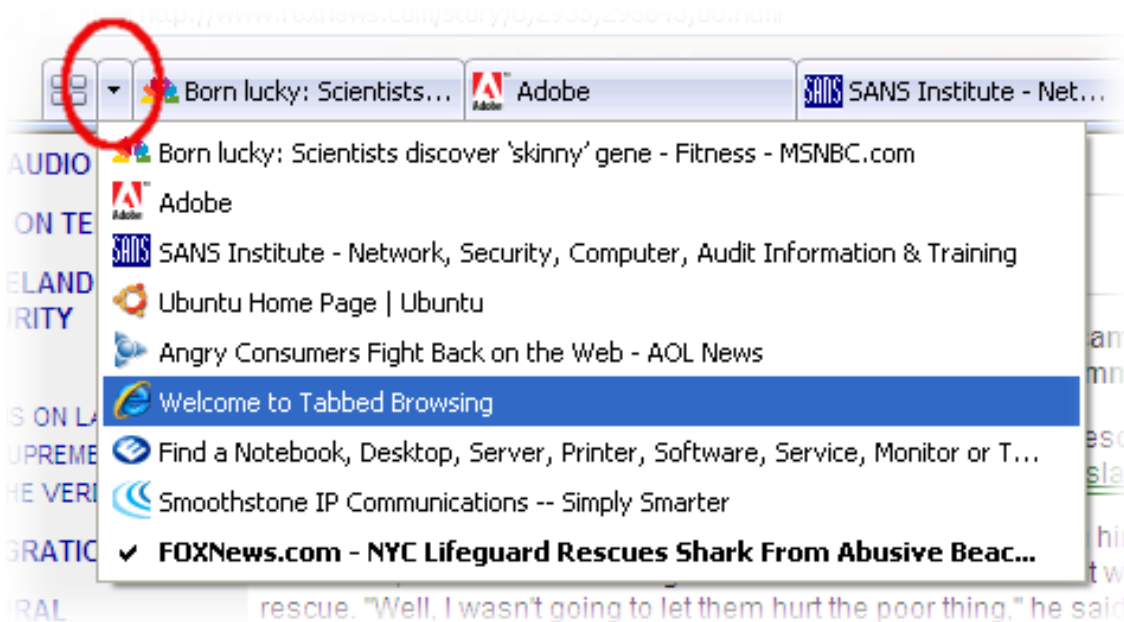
http://www.foxnews.com/story/0,2933,296043,00.html

Born lucky: Scientists...

Adobe

SANS Institute - Net...

AUDIO

ON TE

ELAND

RITY

S ON L

UPREME

HE VERI

GRATIO

RAL

Born lucky: Scientists discover 'skinny' gene - Fitness - MSNBC.com

Adobe

SANS Institute - Network, Security, Computer, Audit Information & Training

Ubuntu Home Page | Ubuntu

Angry Consumers Fight Back on the Web - AOL News

Welcome to Tabbed Browsing

Find a Notebook, Desktop, Server, Printer, Software, Service, Monitor or T...

Smoothstone IP Communications -- Simply Smarter

FOXNews.com - NYC Lifeguard Rescues Shark From Abusive Beac...

rescue. "Well, I wasn't going to let them hurt the poor thing," he said